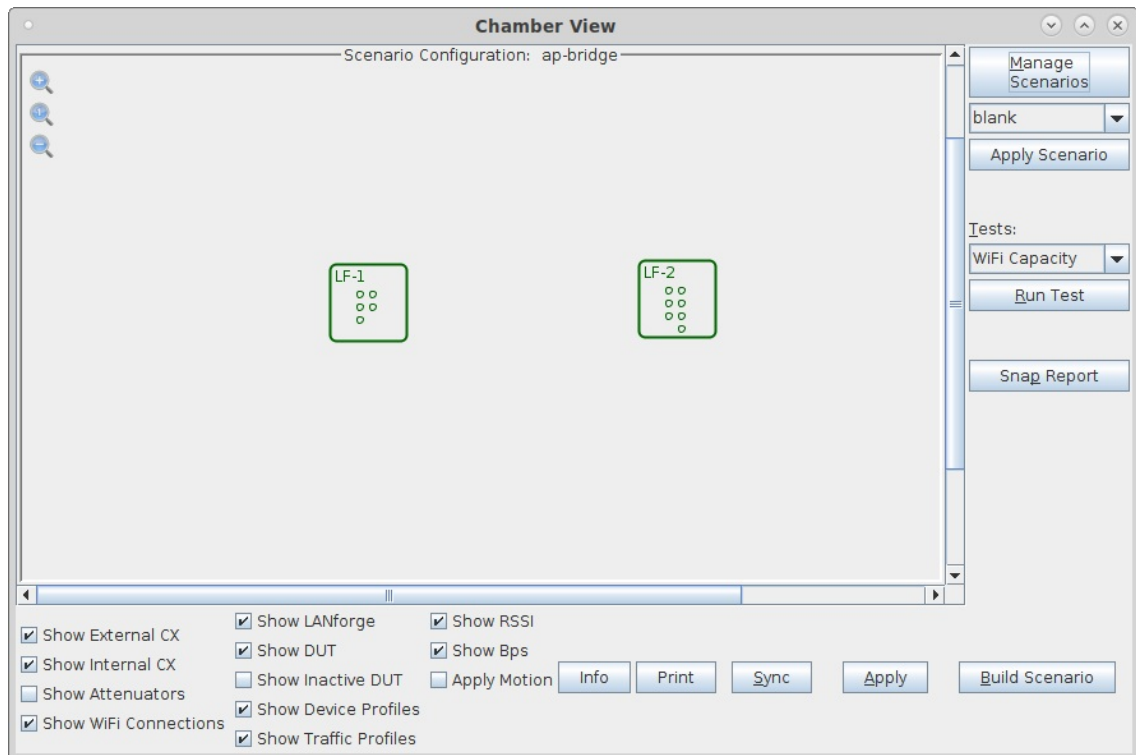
Chamber View

Scenario Configuration: ap-bridge

LF-1

LF-2

Manage Scenarios

blank

Apply Scenario

Tests:

WiFi Capacity

Run Test

Snap Report

Show External CX
Show Internal CX
Show Attenuators
Show WiFi Connections

Show LANforge
Show DUT
Show Inactive DUT
Show Device Profiles
Show Traffic Profiles

Show RSSI
Show Bps
Apply Motion

Info

Print

Sync

Apply

Build Scenario